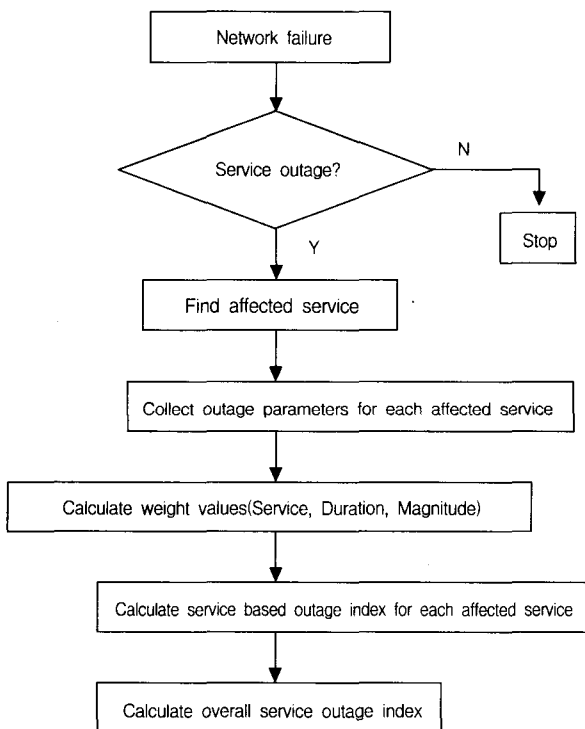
Network failure

Service outage?

N

Stop

Y

Find affected service

Collect outage parameters for each affected service

Calculate weight values(Service, Duration, Magnitude)

Calculate service based outage index for each affected service

Calculate overall service outage index